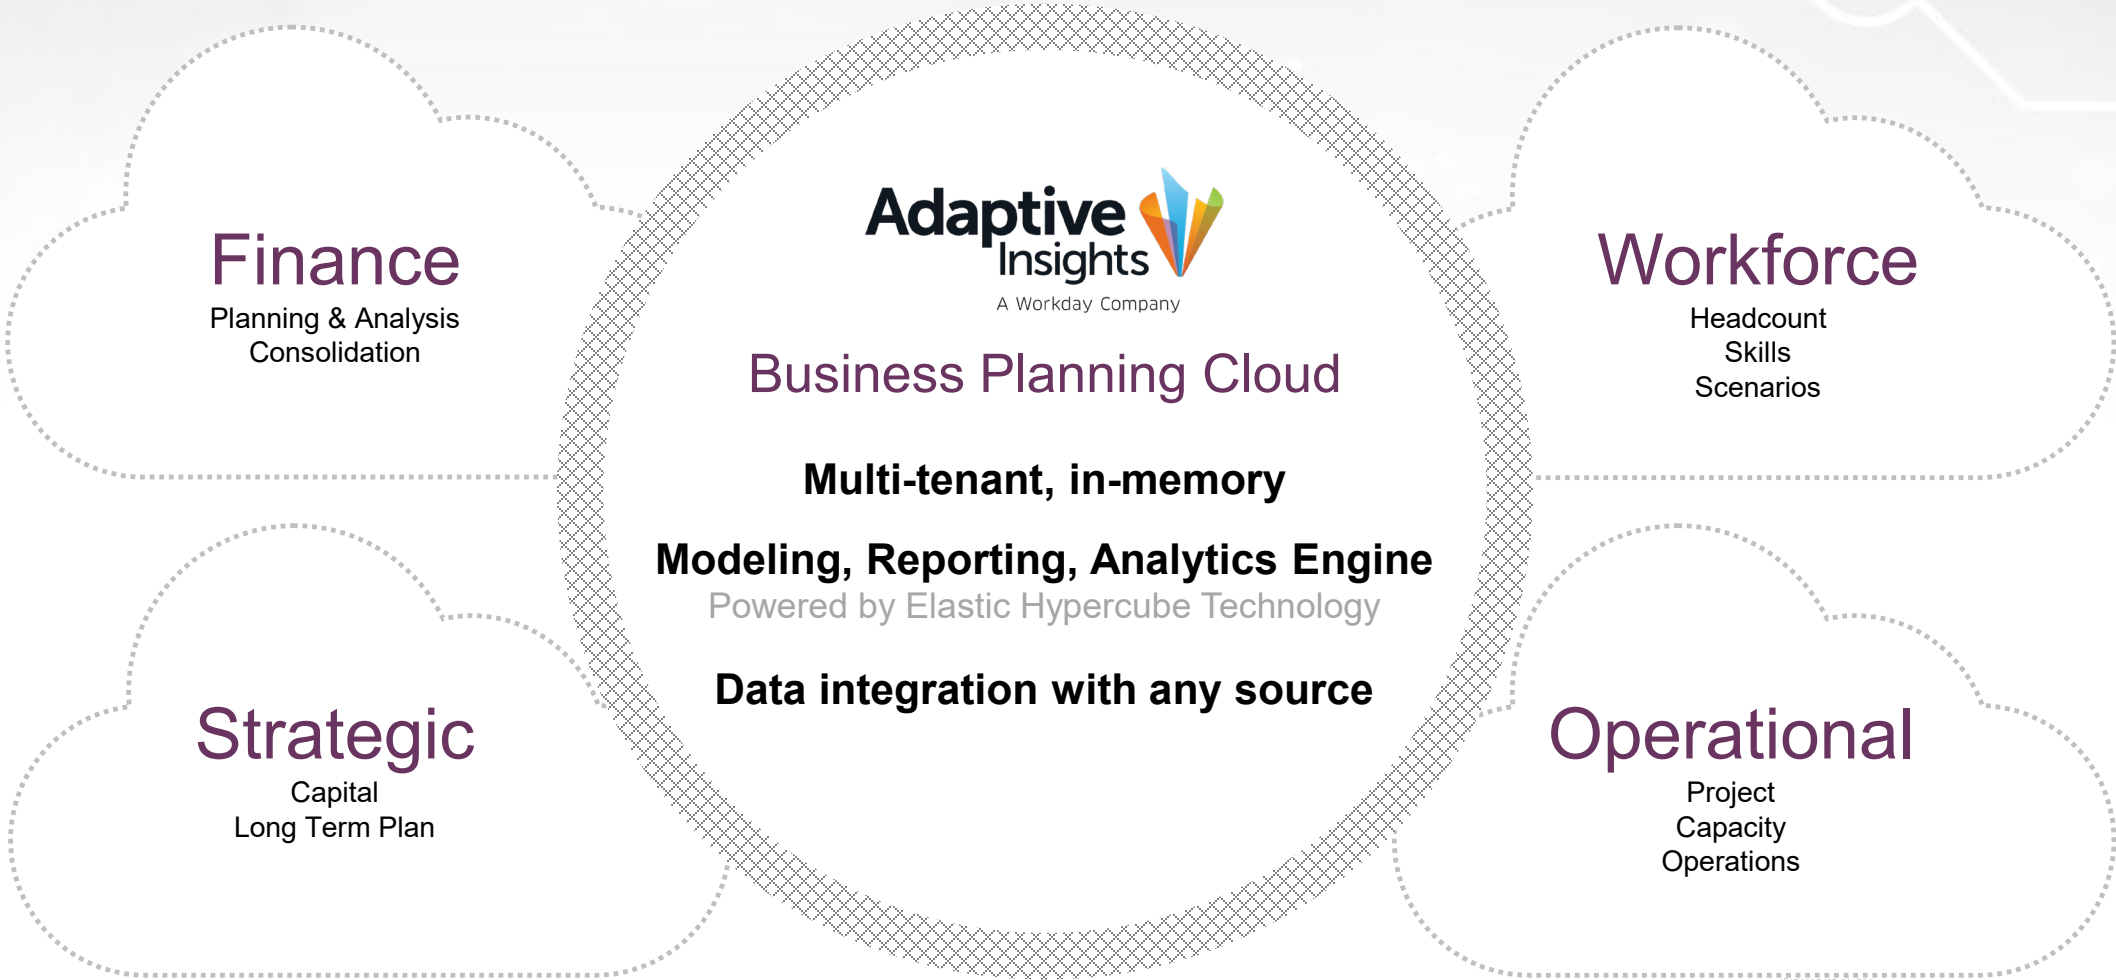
Finance
Planning & Analysis
Consolidation

Adaptive Insights
A Workday Company

Business Planning Cloud

Multi-tenant, in-memory

Modeling, Reporting, Analytics Engine
Powered by Elastic Hypercube Technology

Data integration with any source

Workforce
Headcount
Skills
Scenarios

Strategic
Capital
Long Term Plan

Operational
Project
Capacity
Operations